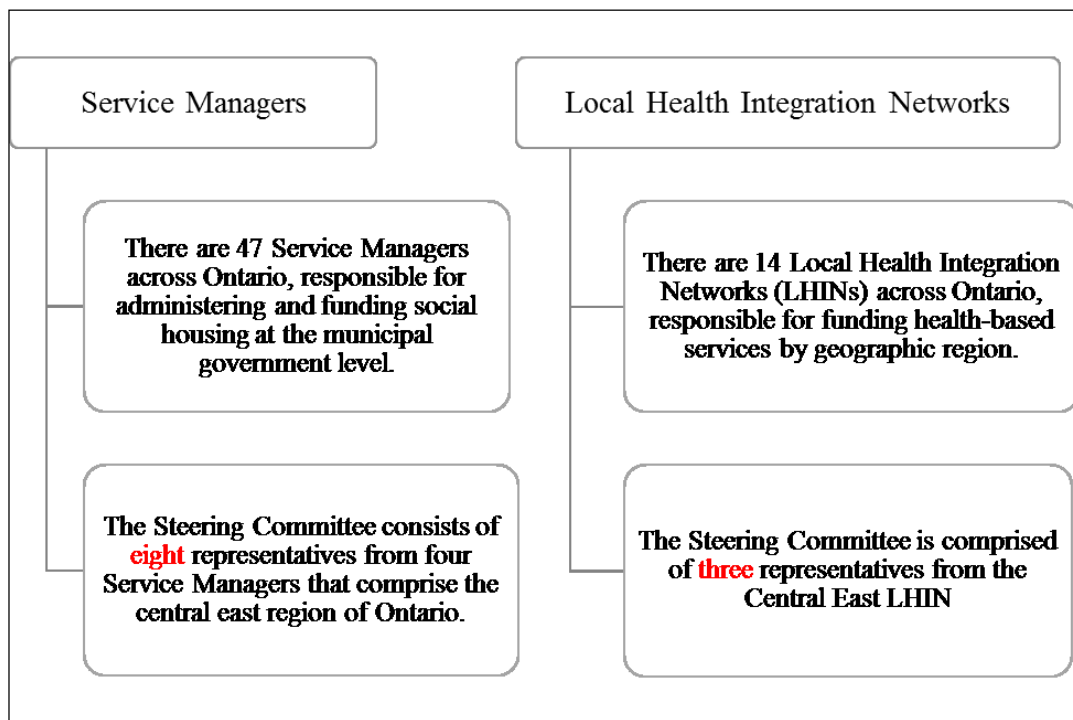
Service Managers

There are 47 Service Managers across Ontario, responsible for administering and funding social housing at the municipal government level.

The Steering Committee consists of eight representatives from four Service Managers that comprise the central east region of Ontario.

Local Health Integration Networks

There are 14 Local Health Integration Networks (LHINs) across Ontario, responsible for funding health-based services by geographic region.

The Steering Committee is comprised of three representatives from the Central East LHIN